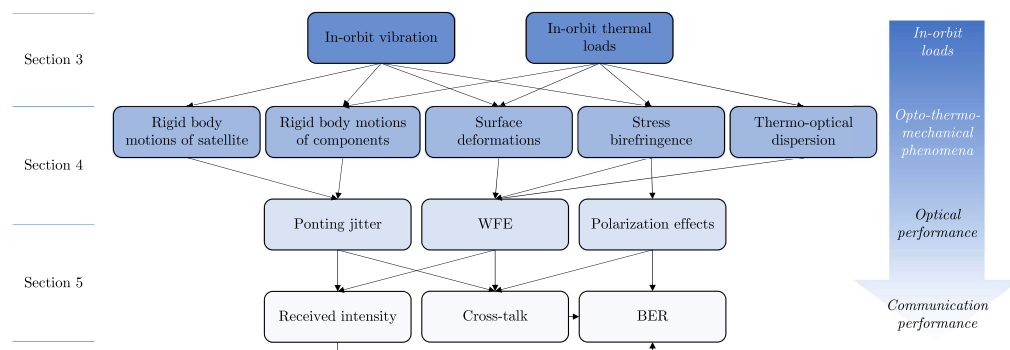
Section 3

In-orbit vibration

In-orbit thermal loads

In-orbit loads

Section 4

Rigid body motions of satellite

Rigid body motions of components

Surface deformations

Stress birefringence

Thermo-optical dispersion

Opto-thermo-mechanical phenomena

Section 5

Ponting jitter

WFE

Polarization effects

Optical performance

Received intensity

Cross-talk

BER

Communication performance